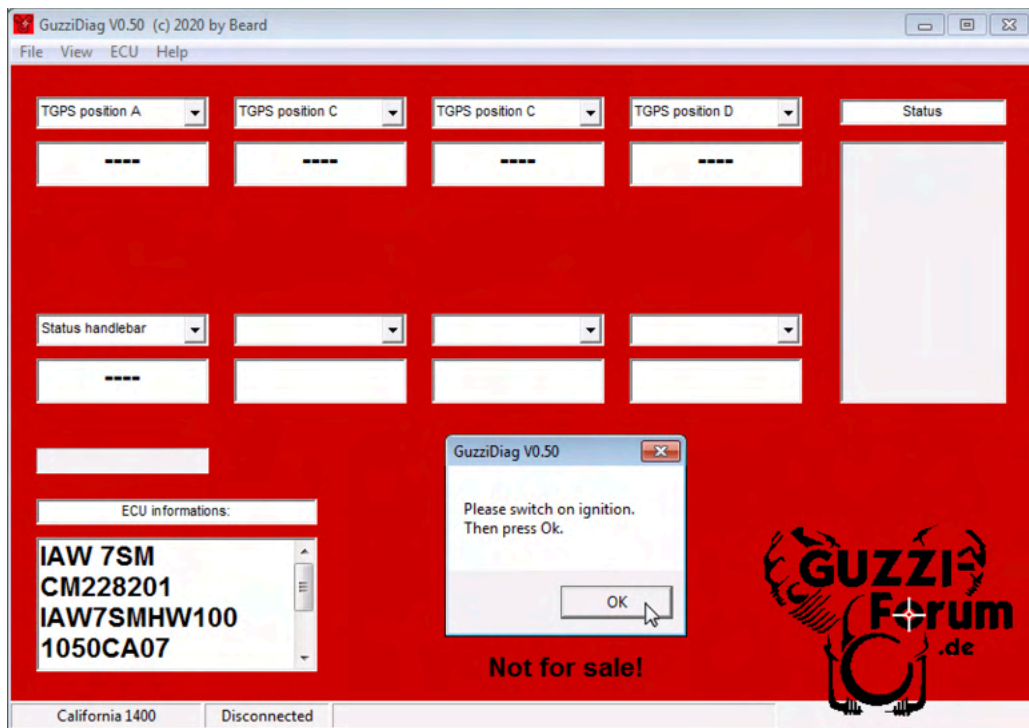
GuzziDiag V0.50 (c) 2020 by Beard

File View ECU Help

TGPS position A
TGPS position C
TGPS position C
TGPS position D
Status

----
----
----
----

Status handlebar

----

ECU informations:

IAW 7SM
CM228201
IAW7SMHW100
1050CA07

GuzziDiag V0.50

Please switch on ignition.
Then press Ok.

OK

Not for sale!

GUZZI Forum .de

California 1400
Disconnected